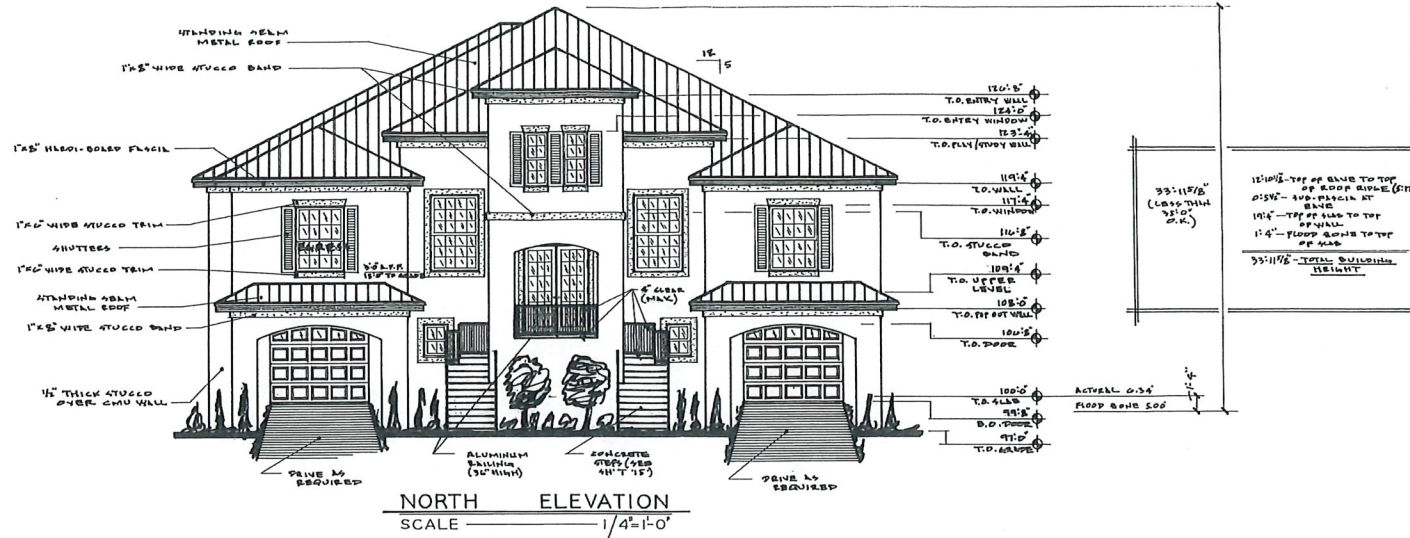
STANDING SEAM METAL ROOF

1"x8" WIDE STUCCO BAND

1"x8" HARDI-BOARD FASCIA

1"x6" WIDE STUCCO TRIM

SHUTTERS

1"x6" WIDE STUCCO TRIM

STANDING SEAM METAL ROOF

1"x8" WIDE STUCCO BAND

½" THICK STUCCO OVER CMU WALL

12
5

4" CLEAR (MAX)

ALUMINUM RAILING (36" HIGH)

CONCRETE STEPS (SEE SH'T 15)

DRIVE AS REQUIRED

DRIVE AS REQUIRED

126'-8" T.O. ENTRY WALL
124'-0" T.O. ENTRY WINDOW
123'-4" T.O. FLEX/STUDY WALL
119'-4" T.O. WALL
117'-4" T.O. WINDOW
116'-8" T.O. STUCCO BAND
109'-4" T.O. UPPER LEVEL
108'-0" T.O. POP OUT WALL
106'-8" T.O. DOOR
100'-0" T.O. SLAB
99'-8" B.O. DOOR
97'-0" T.O. GRADE

ACTUAL 6.34'
FLOOD ZONE 5.00

33'-11 5/8" (LESS THAN 35'-0" O.K.)

12'-10 1/8" - TOP OF EAVE TO TOP OF ROOF RIDGE (S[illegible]
0'-5 ½" - SUB-FASCIA AT EAVE
19'-4" - TOP OF SLAB TO TOP OF WALL
1'-4" - FLOOD ZONE TO TOP OF SLAB
33'-11 5/8" - TOTAL BUILDING HEIGHT

NORTH ELEVATION
SCALE 1/4"=1'-0"